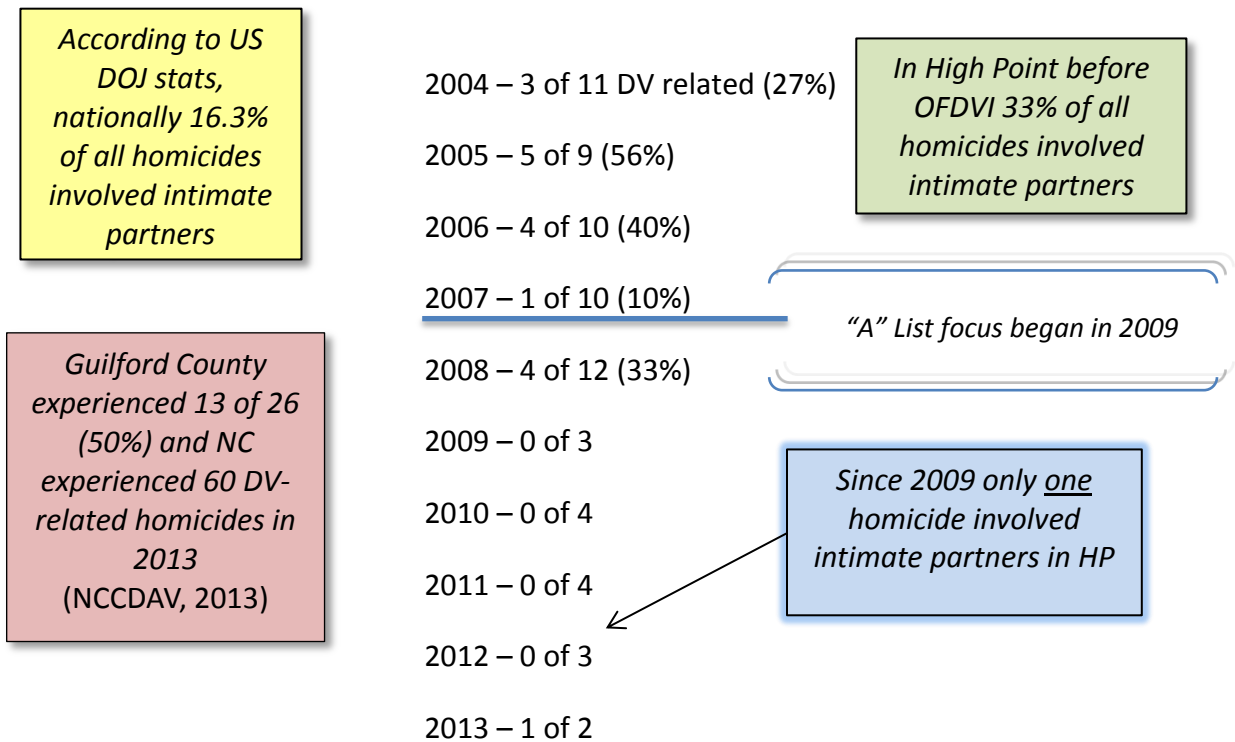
According to US DOJ stats, nationally 16.3% of all homicides involved intimate partners

2004 – 3 of 11 DV related (27%)

2005 – 5 of 9 (56%)

2006 – 4 of 10 (40%)

2007 – 1 of 10 (10%)

2008 – 4 of 12 (33%)

2009 – 0 of 3

2010 – 0 of 4

2011 – 0 of 4

2012 – 0 of 3

2013 – 1 of 2

In High Point before OFDVI 33% of all homicides involved intimate partners

"A" List focus began in 2009

Guilford County experienced 13 of 26 (50%) and NC experienced 60 DV-related homicides in 2013 (NCCDAV, 2013)

Since 2009 only one homicide involved intimate partners in HP